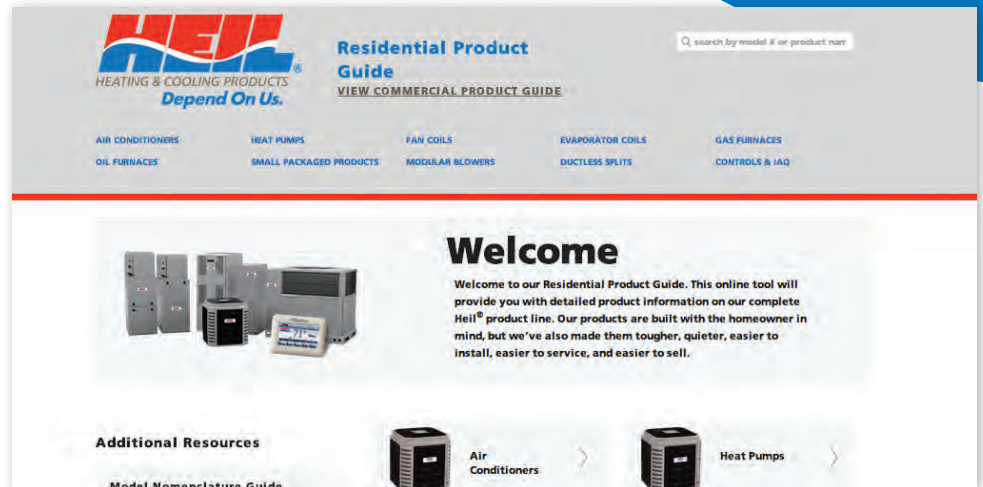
HEIL
HEATING & COOLING PRODUCTS®
Depend On Us.

Residential Product Guide
VIEW COMMERCIAL PRODUCT GUIDE

search by model # or product nam

AIR CONDITIONERS
HEAT PUMPS
FAN COILS
EVAPORATOR COILS
GAS FURNACES
OIL FURNACES
SMALL PACKAGED PRODUCTS
MODULAR BLOWERS
DUCTLESS SPLITS
CONTROLS & IAQ

Welcome

Welcome to our Residential Product Guide. This online tool will provide you with detailed product information on our complete Heil® product line. Our products are built with the homeowner in mind, but we've also made them tougher, quieter, easier to install, easier to service, and easier to sell.

Additional Resources

Model Nomenclature Guide

Air Conditioners

Heat Pumps